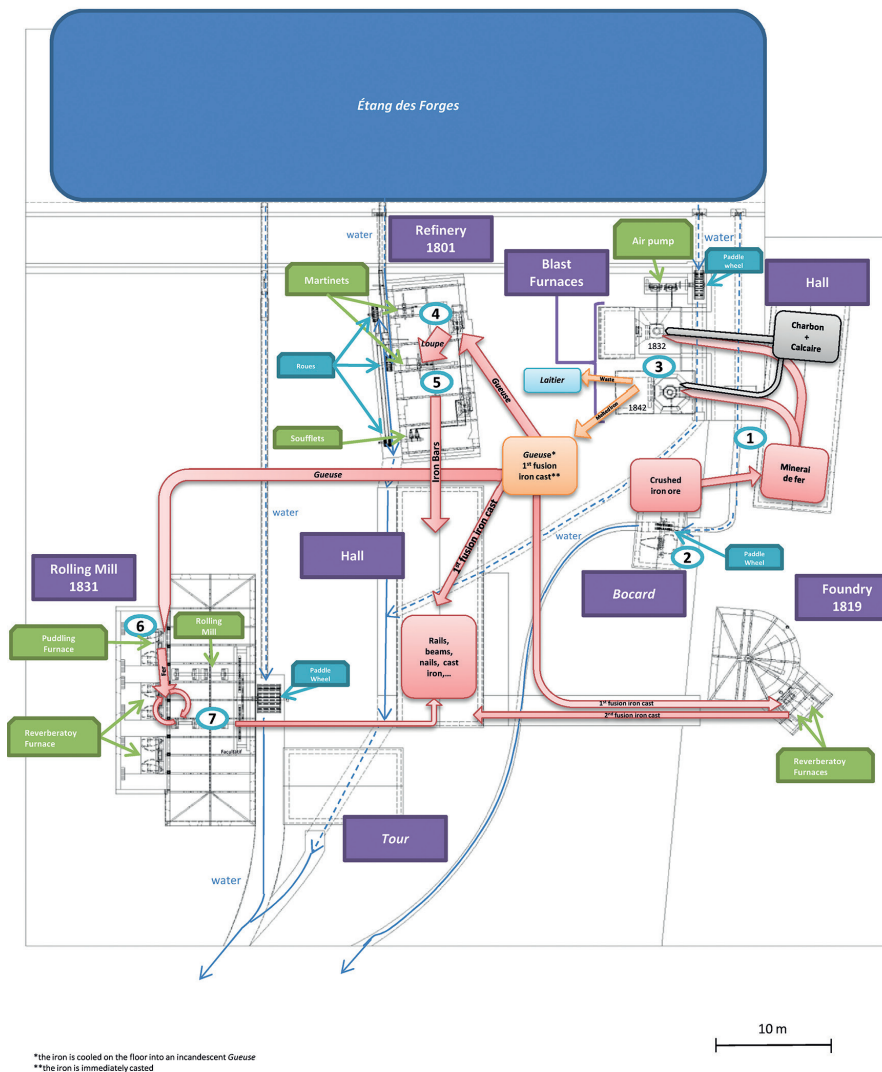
Étang des Forges

water

Refinery
1801

Blast
Furnaces

Air pump

water

Paddle wheel

Hall

Martinets

4

Loupe

Roues

5

Soufflets

Gueuse

Laitier

Waste

3

1832

1842

Charbon
+
Calcaire

1

Minerai
de fer

Crushed
iron ore

Gueuse*
1st fusion
iron cast**

Gueuse

Iron Bars

1st fusion iron cast

water

water

Hall

2

Paddle
Wheel

Bocard

Foundry
1819

Rolling Mill
1831

6

Rolling
Mill

Puddling
Furnace

Fer

Paddle
Wheel

Rails,
beams,
nails, cast
iron,...

1st fusion iron cast

2nd fusion iron cast

7

Reverberatoy
Furnace

Recyclage

Reverberatoy
Furnaces

Tour

water

10 m

*the iron is cooled on the floor into an incandescent Gueuse
**the iron is immediately casted